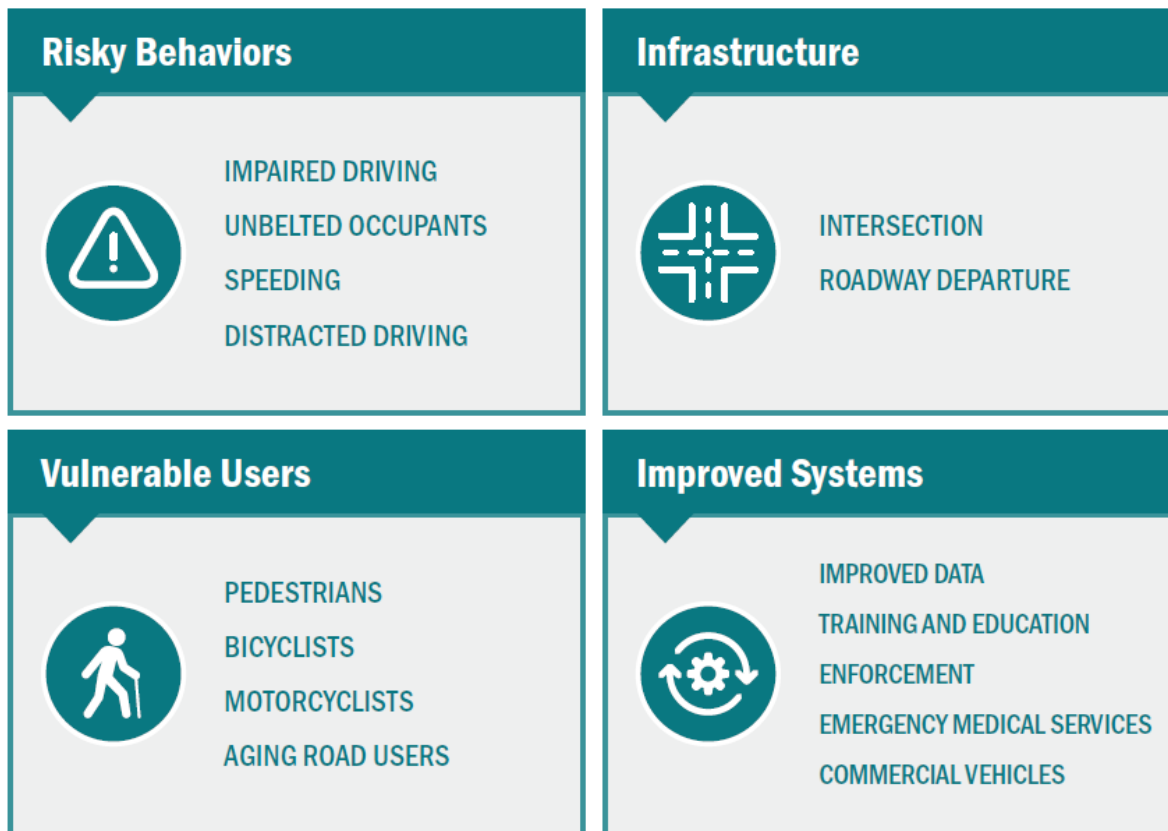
Risky Behaviors

IMPAIRED DRIVING
UNBELTED OCCUPANTS
SPEEDING
DISTRACTED DRIVING

Infrastructure

INTERSECTION
ROADWAY DEPARTURE

Vulnerable Users

PEDESTRIANS
BICYCLISTS
MOTORCYCLISTS
AGING ROAD USERS

Improved Systems

IMPROVED DATA
TRAINING AND EDUCATION
ENFORCEMENT
EMERGENCY MEDICAL SERVICES
COMMERCIAL VEHICLES